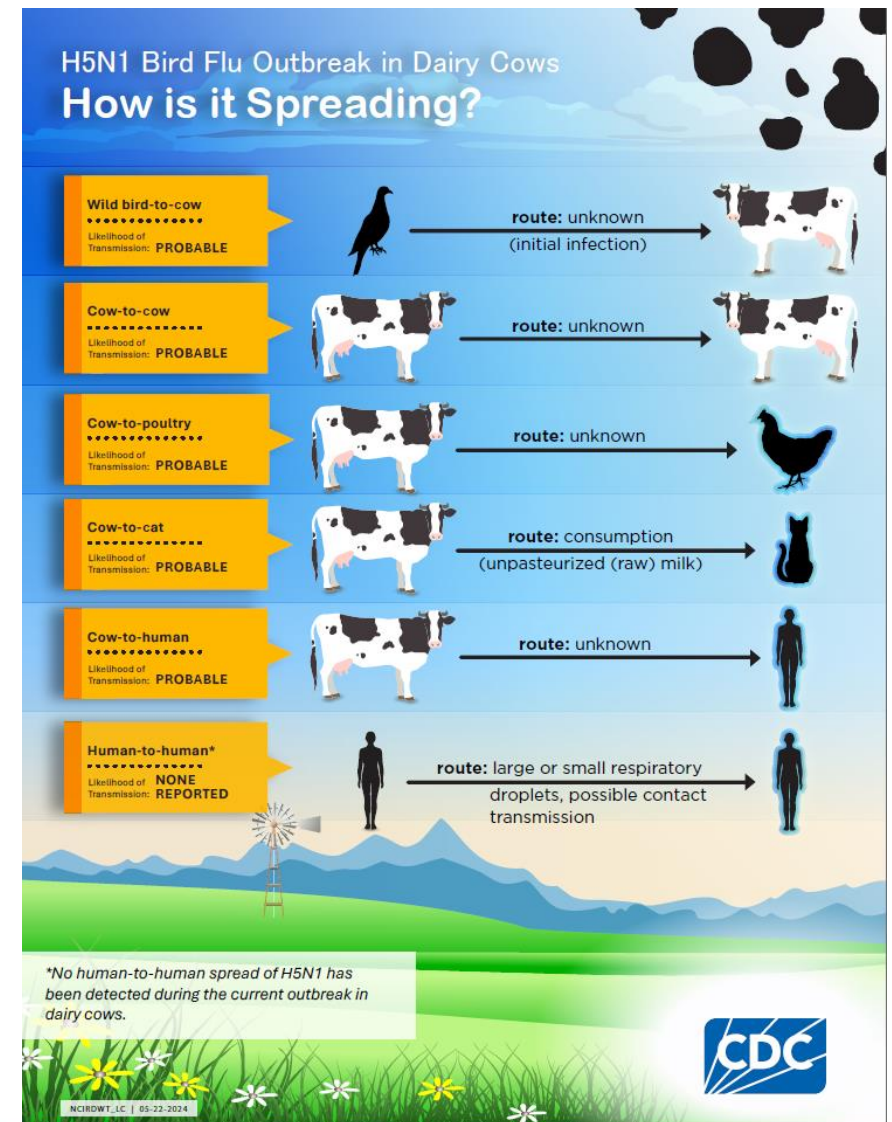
H5N1 Bird Flu Outbreak in Dairy Cows
How is it Spreading?

Wild bird-to-cow
Likelihood of Transmission: PROBABLE
route: unknown (initial infection)

Cow-to-cow
Likelihood of Transmission: PROBABLE
route: unknown

Cow-to-poultry
Likelihood of Transmission: PROBABLE
route: unknown

Cow-to-cat
Likelihood of Transmission: PROBABLE
route: consumption (unpasteurized (raw) milk)

Cow-to-human
Likelihood of Transmission: PROBABLE
route: unknown

Human-to-human*
Likelihood of Transmission: NONE REPORTED
route: large or small respiratory droplets, possible contact transmission

*No human-to-human spread of H5N1 has been detected during the current outbreak in dairy cows.

CDC

NCIRDWT_LC | 05-22-2024